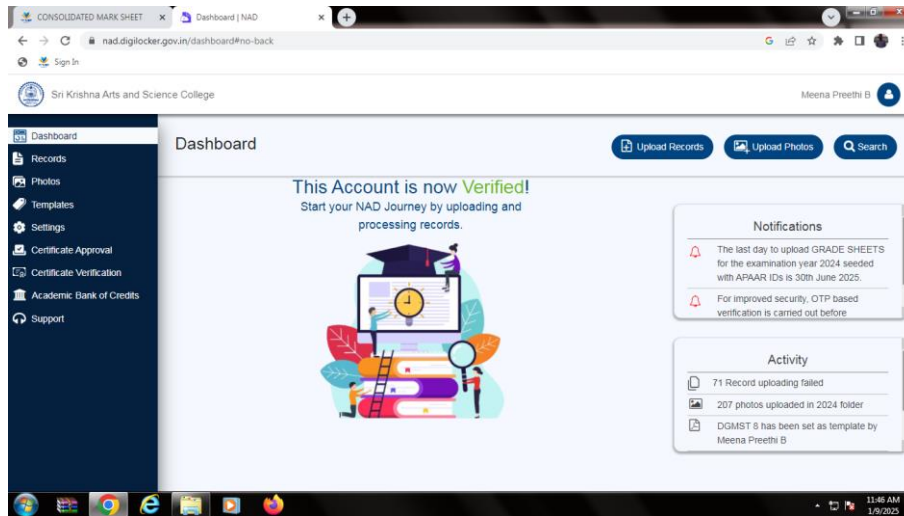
CONSOLIDATED MARK SHEET ×
Dashboard | NAD ×
nad.digilocker.gov.in/dashboard#no-back
Sign In

Sri Krishna Arts and Science College
Meena Preethi B

Dashboard
Records
Photos
Templates
Settings
Certificate Approval
Certificate Verification
Academic Bank of Credits
Support

Dashboard
Upload Records
Upload Photos
Search

This Account is now Verified!
Start your NAD Journey by uploading and processing records.

Notifications
The last day to upload GRADE SHEETS for the examination year 2024 seeded with APAAR IDs is 30th June 2025.
For improved security, OTP based verification is carried out before

Activity
71 Record uploading failed
207 photos uploaded in 2024 folder
DGMST 8 has been set as template by Meena Preethi B

11:46 AM
1/9/2025